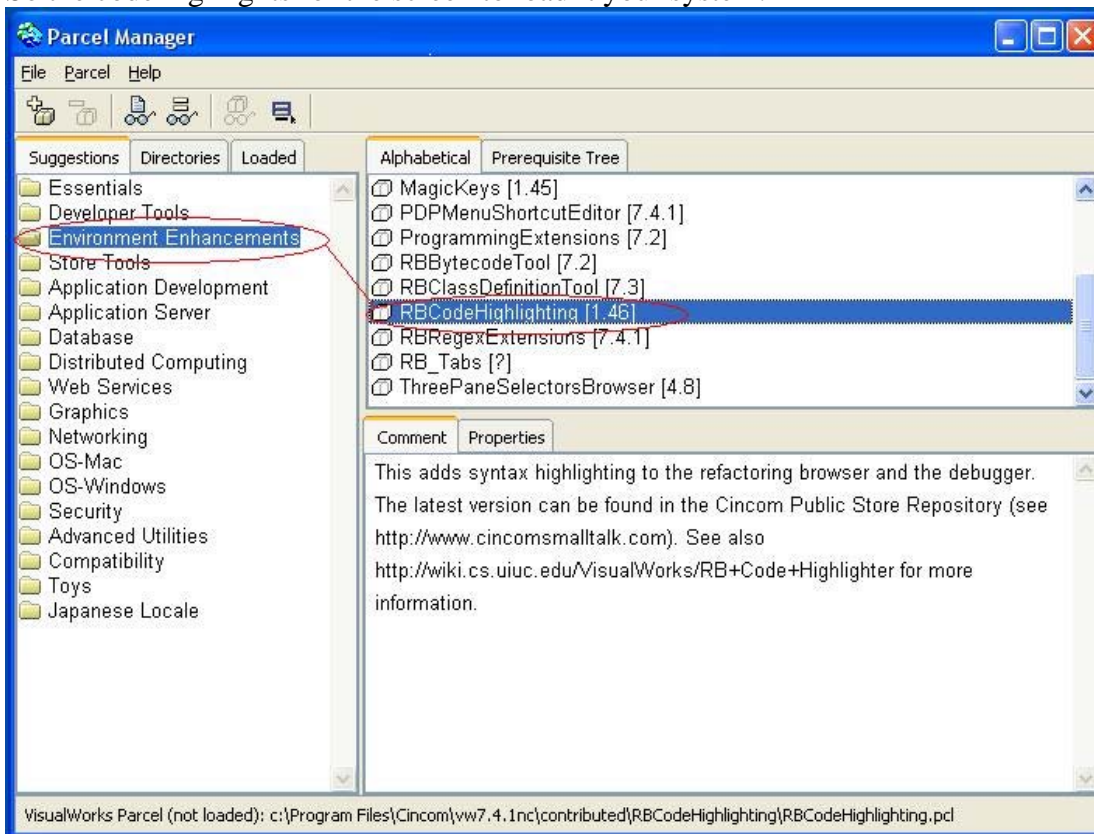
Parcel Manager

File Parcel Help

Suggestions Directories Loaded

Essentials
Developer Tools
Environment Enhancements
Store Tools
Application Development
Application Server
Database
Distributed Computing
Web Services
Graphics
Networking
OS-Mac
OS-Windows
Security
Advanced Utilities
Compatibility
Toys
Japanese Locale

Alphabetical Prerequisite Tree

MagicKeys [1.45]
PDPMenuShortcutEditor [7.4.1]
ProgrammingExtensions [7.2]
RBBytecodeTool [7.2]
RBClassDefinitionTool [7.3]
RBCodeHighlighting [1.46]
RBRegexExtensions [7.4.1]
RB_Tabs [?]
ThreePaneSelectorsBrowser [4.8]

Comment Properties

This adds syntax highlighting to the refactoring browser and the debugger. The latest version can be found in the Cincom Public Store Repository (see http://www.cincomsmalltalk.com). See also http://wiki.cs.uiuc.edu/VisualWorks/RB+Code+Highlighter for more information.

VisualWorks Parcel (not loaded): c:\Program Files\Cincom\vw7.4.1nc\contributed\RBCodeHighlighting\RBCodeHighlighting.pcl